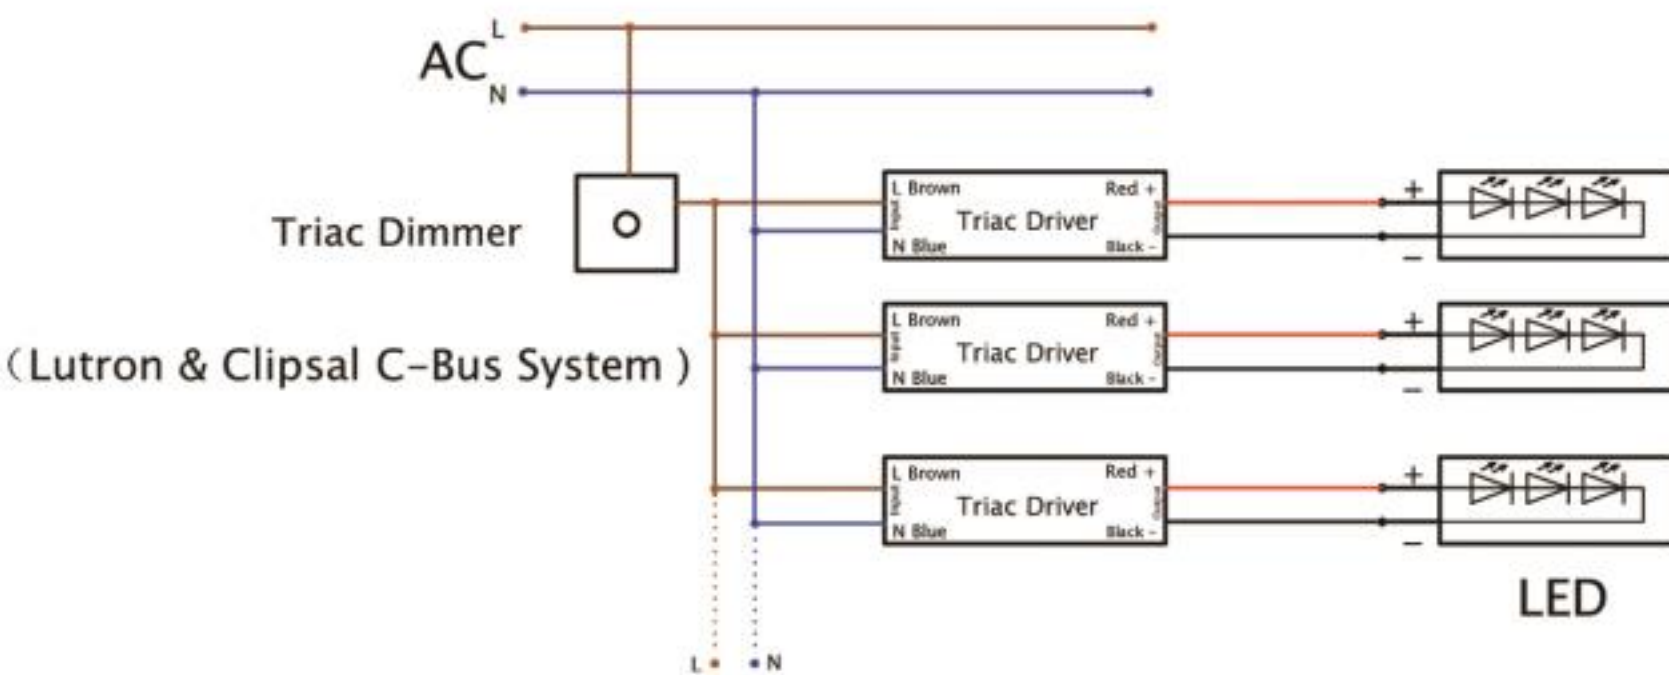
AC L N

Triac Dimmer

（Lutron & Clipsal C-Bus System）

L Brown Input N Blue Triac Driver Red + Output Black -

+ −

L Brown Input N Blue Triac Driver Red + Output Black -

+ −

L Brown Input N Blue Triac Driver Red + Output Black -

+ −

LED

L N